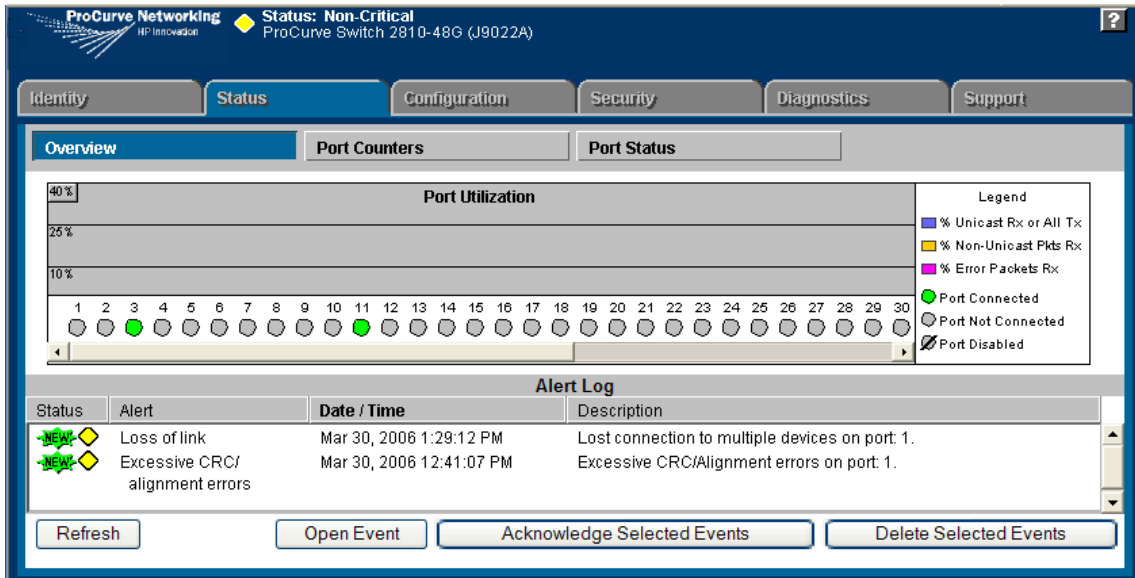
ProCurve Networking
HP Innovation
Status: Non-Critical
ProCurve Switch 2810-48G (J9022A)
?

Identity | Status | Configuration | Security | Diagnostics | Support

Overview | Port Counters | Port Status

40 %
Port Utilization
25 %
10 %

1 2 3 4 5 6 7 8 9 10 11 12 13 14 15 16 17 18 19 20 21 22 23 24 25 26 27 28 29 30

Legend
% Unicast Rx or All Tx
% Non-Unicast Pkts Rx
% Error Packets Rx
Port Connected
Port Not Connected
Port Disabled

Alert Log

| Status | Alert | Date / Time | Description |
|---|---|---|---|
| NEW | Loss of link | Mar 30, 2006 1:29:12 PM | Lost connection to multiple devices on port: 1. |
| NEW | Excessive CRC/ alignment errors | Mar 30, 2006 12:41:07 PM | Excessive CRC/Alignment errors on port: 1. |

Refresh | Open Event | Acknowledge Selected Events | Delete Selected Events